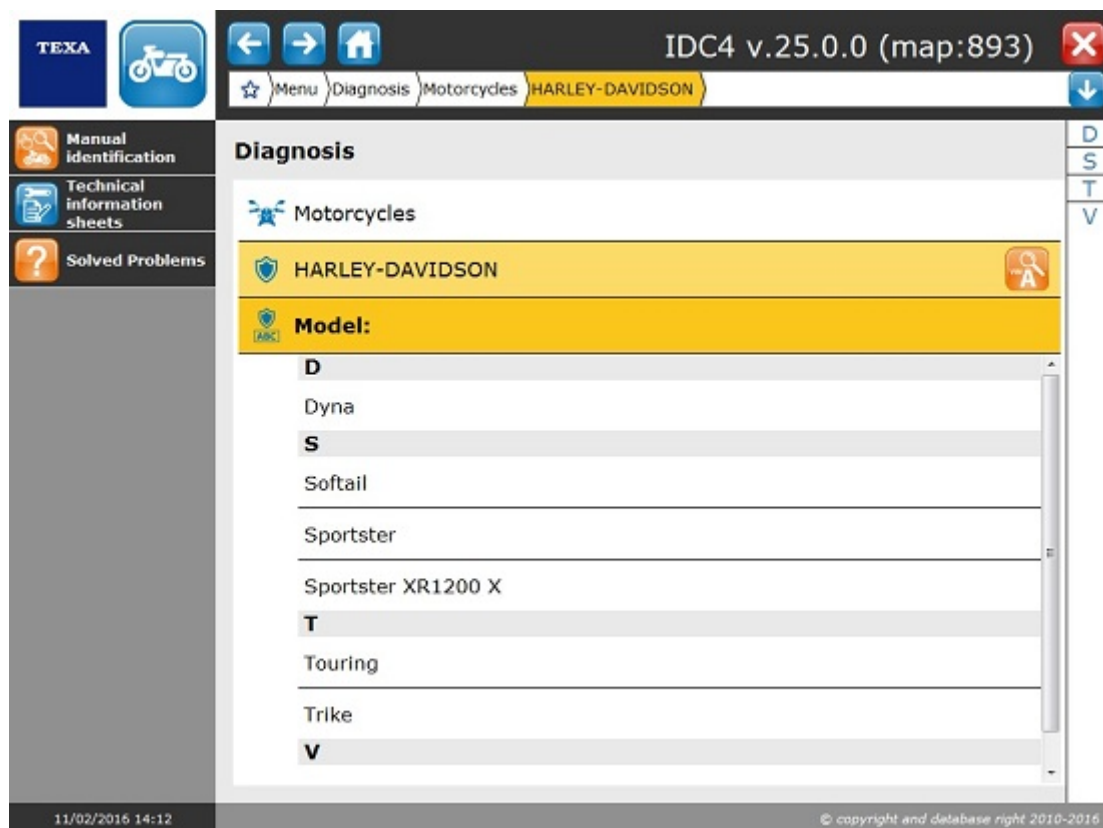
TEXA

IDC4 v.25.0.0 (map:893)

Menu Diagnosis Motorcycles HARLEY-DAVIDSON

Manual identification

Technical information sheets

Solved Problems

Diagnosis

D
S
T
V

Motorcycles

HARLEY-DAVIDSON

Model:

D

Dyna

S

Softail

Sportster

Sportster XR1200 X

T

Touring

Trike

V

11/02/2016 14:12

© copyright and database right 2010-2016